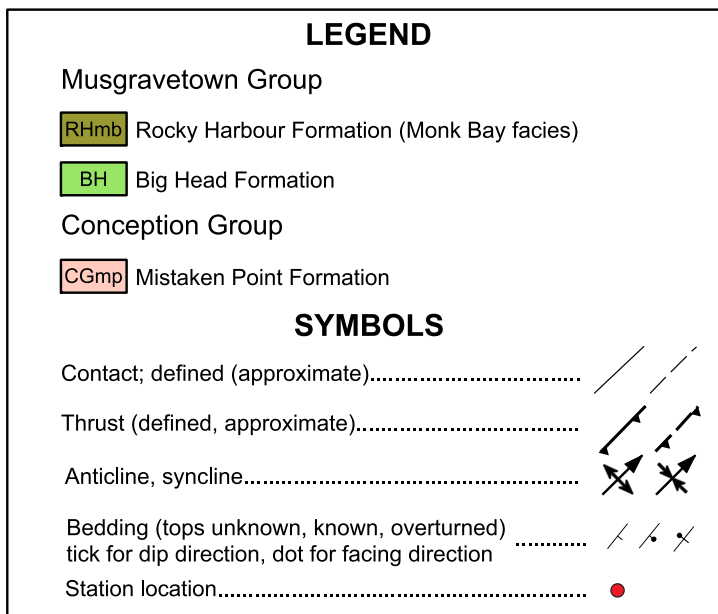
LEGEND

Musgravetown Group

RHmb Rocky Harbour Formation (Monk Bay facies)

BH Big Head Formation

Conception Group

CGmp Mistaken Point Formation

SYMBOLS

Contact; defined (approximate)..................................

Thrust (defined, approximate)...................................

Anticline, syncline...................................................

Bedding (tops unknown, known, overturned) tick for dip direction, dot for facing direction ..........

Station location..........................................................